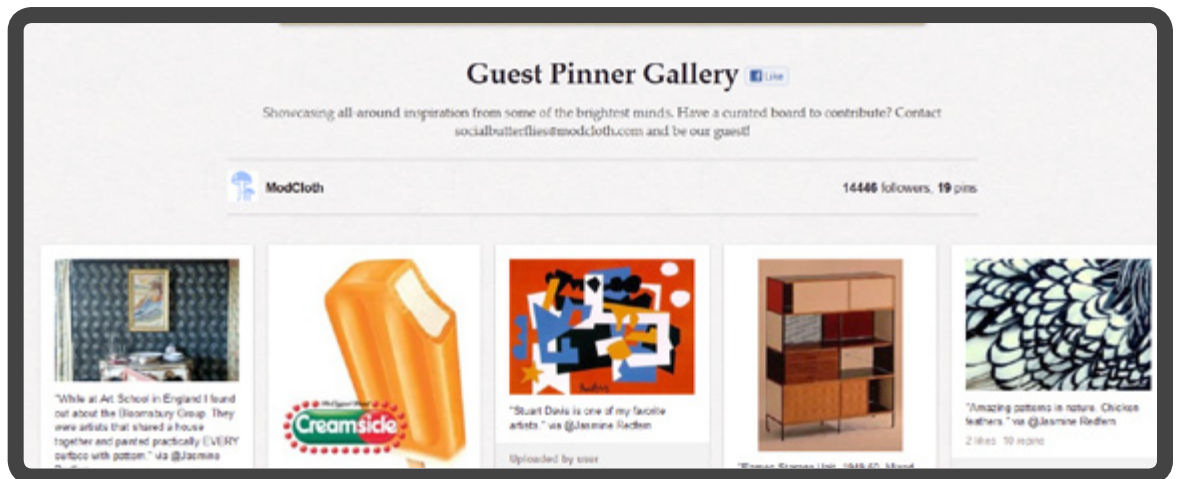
Guest Pinner Gallery Like

Showcasing all-around inspiration from some of the brightest minds. Have a curated board to contribute? Contact socialbutterflies@modcloth.com and be our guest!

ModCloth

14446 followers, 19 pins

"While at Art School in England I found out about the Bloomsbury Group. They were artists that shared a house together and painted practically EVERY surface with pattern." via @Jasmine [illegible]

Creamsicle

"Stuart Davis is one of my favorite artists." via @Jasmine Redfern

Uploaded by user

"Eames Storage Unit, 1949-50. Mixed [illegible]

"Amazing patterns in nature. Chicken feathers." via @Jasmine Redfern

2 likes 10 repins